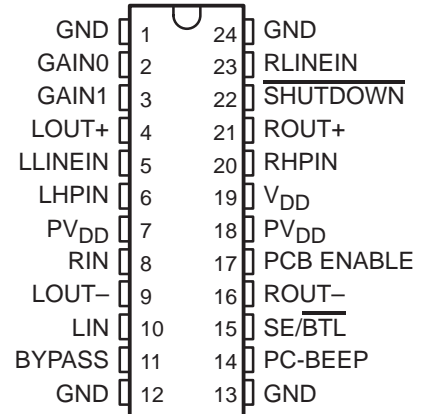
GND 1 24 GND
GAIN0 2 23 RLINEIN
GAIN1 3 22 $\overline{\text{SHUTDOWN}}$
LOUT+ 4 21 ROUT+
LLINEIN 5 20 RHPIN
LHPIN 6 19 $V_{DD}$
$PV_{DD}$ 7 18 $PV_{DD}$
RIN 8 17 PCB ENABLE
LOUT– 9 16 ROUT–
LIN 10 15 SE/$\overline{\text{BTL}}$
BYPASS 11 14 PC-BEEP
GND 12 13 GND